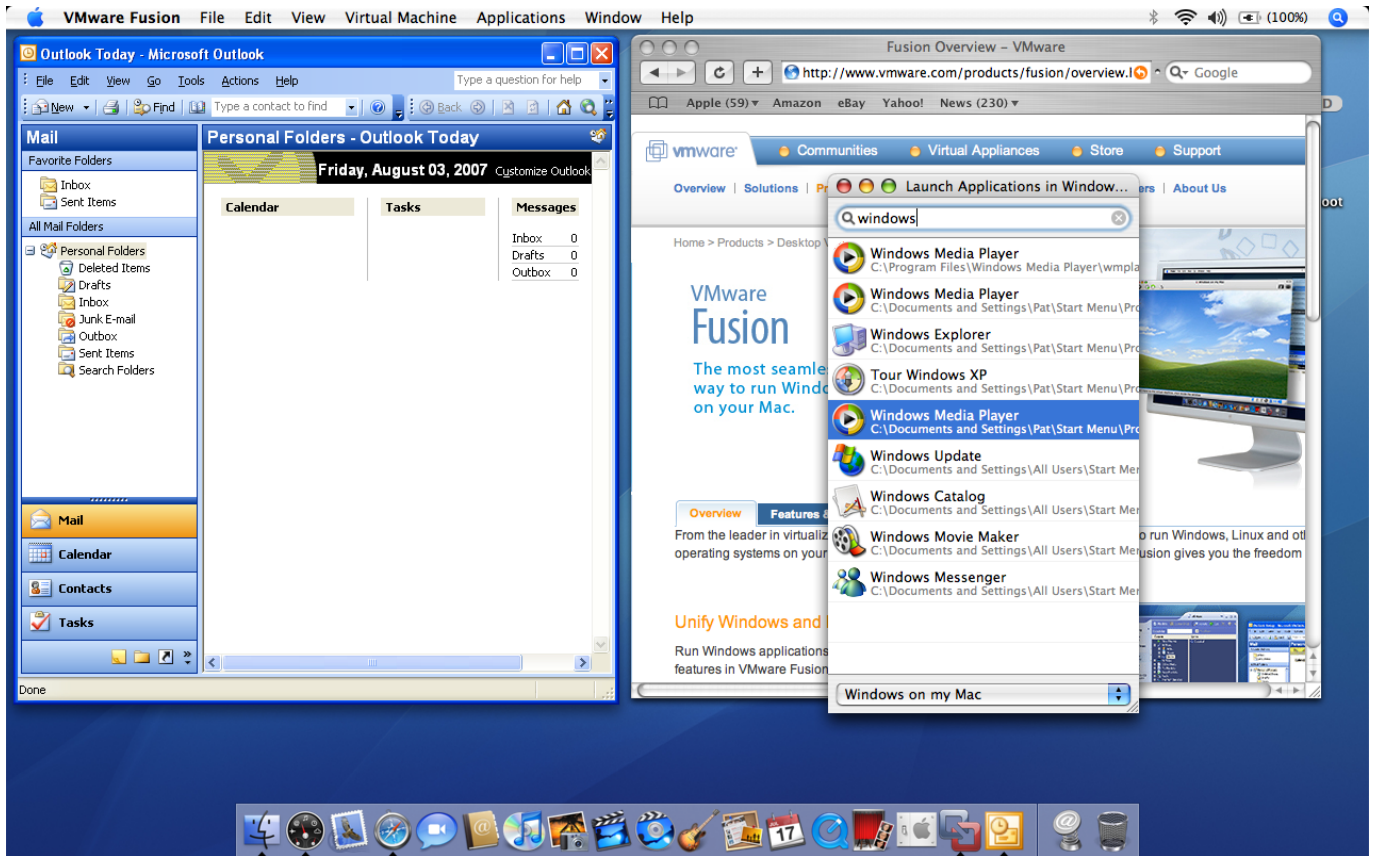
VMware Fusion File Edit View Virtual Machine Applications Window Help (100%)

Outlook Today - Microsoft Outlook

File Edit View Go Tools Actions Help Type a question for help

New Find Type a contact to find Back

Mail

Favorite Folders

Inbox
Sent Items

All Mail Folders

Personal Folders
Deleted Items
Drafts
Inbox
Junk E-mail
Outbox
Sent Items
Search Folders

Mail
Calendar
Contacts
Tasks

Personal Folders - Outlook Today

Friday, August 03, 2007 Customize Outlook

| Calendar | Tasks | Messages |
|---|---|---|
| | | Inbox 0 |
| | | Drafts 0 |
| | | Outbox 0 |

Done

Fusion Overview – VMware

http://www.vmware.com/products/fusion/overview.h Google

Apple (59) Amazon eBay Yahoo! News (230)

vmware Communities Virtual Appliances Store Support

Overview | Solutions | Pr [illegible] ers | About Us

Home > Products > Desktop V

VMware Fusion

The most seamle way to run Windo on your Mac.

Overview Features &

From the leader in virtualiz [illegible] o run Windows, Linux and oth operating systems on your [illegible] usion gives you the freedom

Unify Windows and

Run Windows applications features in VMware Fusion

Launch Applications in Window...

windows

Windows Media Player
C:\Program Files\Windows Media Player\wmpla

Windows Media Player
C:\Documents and Settings\Pat\Start Menu\Pro

Windows Explorer
C:\Documents and Settings\Pat\Start Menu\Pro

Tour Windows XP
C:\Documents and Settings\Pat\Start Menu\Pro

Windows Media Player
C:\Documents and Settings\Pat\Start Menu\Pro

Windows Update
C:\Documents and Settings\All Users\Start Me

Windows Catalog
C:\Documents and Settings\All Users\Start Me

Windows Movie Maker
C:\Documents and Settings\All Users\Start Me

Windows Messenger
C:\Documents and Settings\All Users\Start Me

Windows on my Mac

oot

17